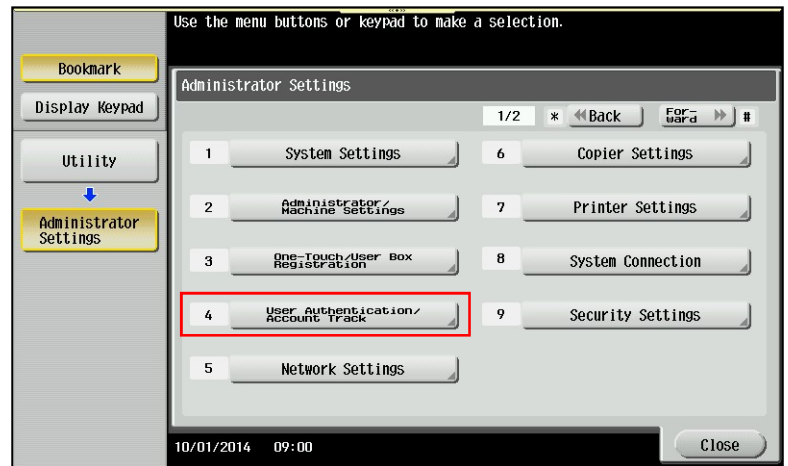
Use the menu buttons or keypad to make a selection.

Bookmark

Display Keypad

Utility

Administrator Settings

Administrator Settings

1/2 * Back For-ward #

1 System Settings

2 Administrator/ Machine Settings

3 One-Touch/User Box Registration

4 User Authentication/ Account Track

5 Network Settings

6 Copier Settings

7 Printer Settings

8 System Connection

9 Security Settings

10/01/2014 09:00

Close